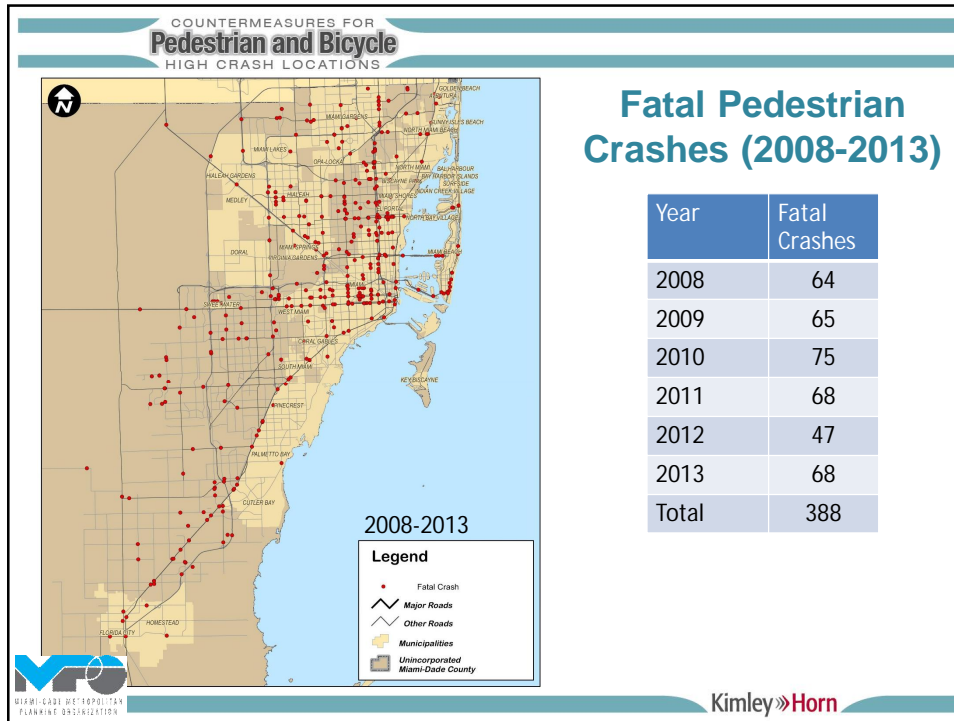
COUNTERMEASURES FOR
Pedestrian and Bicycle
HIGH CRASH LOCATIONS

Fatal Pedestrian Crashes (2008-2013)

| Year | Fatal Crashes |
|---|---|
| 2008 | 64 |
| 2009 | 65 |
| 2010 | 75 |
| 2011 | 68 |
| 2012 | 47 |
| 2013 | 68 |
| Total | 388 |

N

GOLDEN BEACH
AVENTURA
SUNNY ISLES BEACH
MIAMI GARDENS
NORTH MIAMI BEACH
MIAMI LAKES
OPA-LOCKA
NORTH MIAMI
BAL HARBOUR
HIALEAH GARDENS
BAY HARBOR ISLANDS
BISCAYNE PARK
SURFSIDE
HIALEAH
INDIAN CREEK VILLAGE
MEDLEY
MIAMI SHORES
EL PORTAL
NORTH BAY VILLAGE
DORAL
MIAMI SPRINGS
MIAMI BEACH
VIRGINIA GARDENS
MIAMI
SWEETWATER
WEST MIAMI
CORAL GABLES
SOUTH MIAMI
KEY BISCAYNE
PINECREST
PALMETTO BAY
CUTLER BAY
HOMESTEAD
FLORIDA CITY

2008-2013

Legend
Fatal Crash
Major Roads
Other Roads
Municipalities
Unincorporated Miami-Dade County

MIAMI-DADE METROPOLITAN PLANNING ORGANIZATION

Kimley»Horn